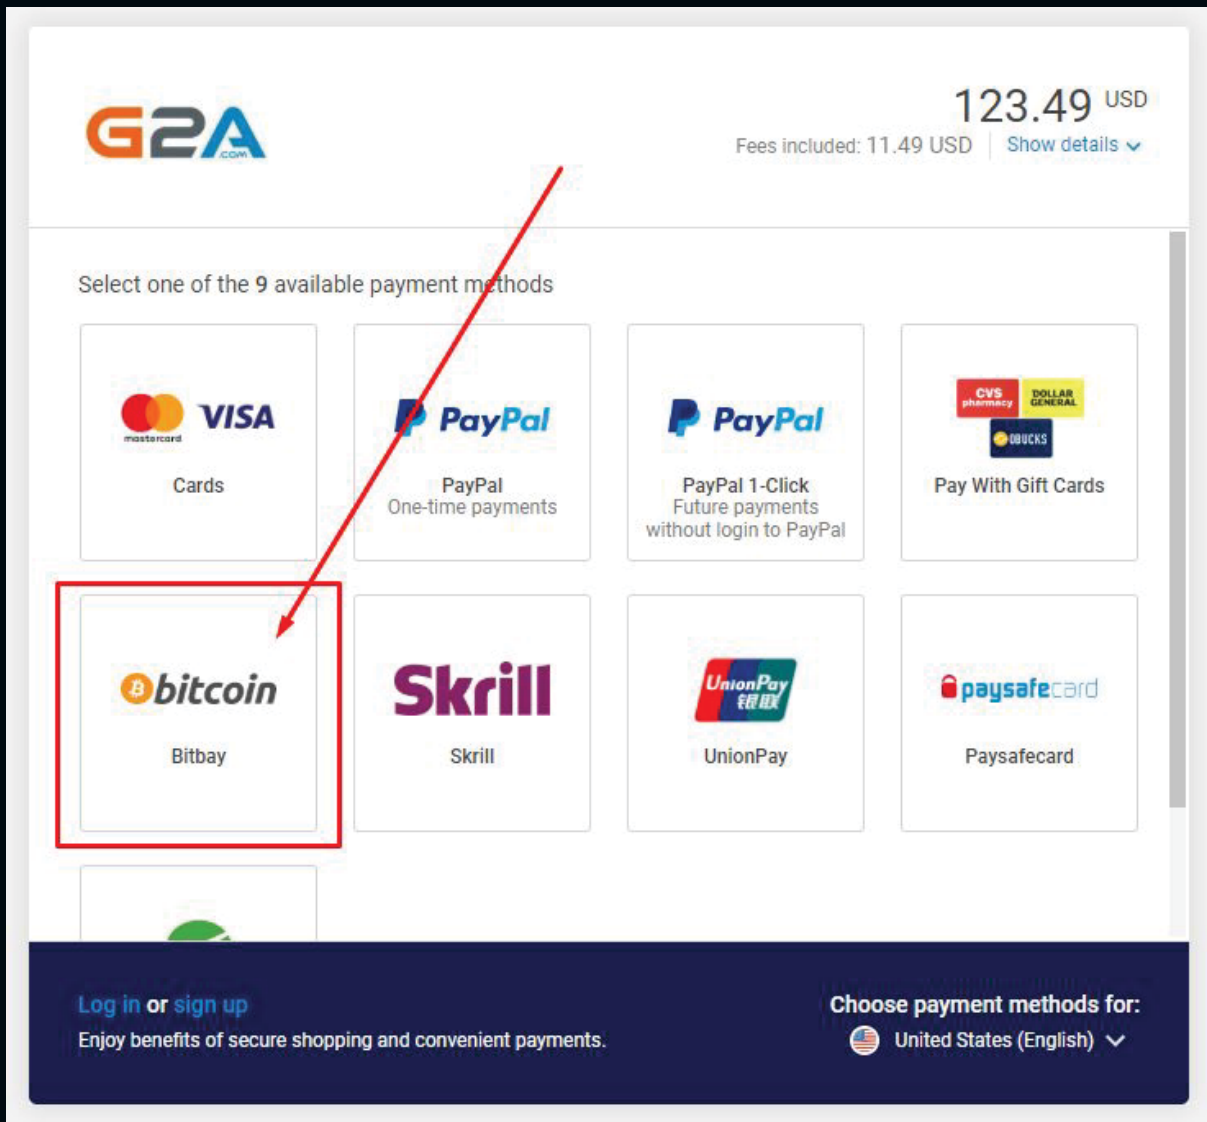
G2A .com

123.49 USD
Fees included: 11.49 USD | Show details

Select one of the 9 available payment methods

mastercard VISA
Cards

PayPal
PayPal
One-time payments

PayPal
PayPal 1-Click
Future payments without login to PayPal

CVS pharmacy DOLLAR GENERAL OBUCKS
Pay With Gift Cards

bitcoin
Bitbay

Skrill
Skrill

UnionPay 银联
UnionPay

paysafecard
Paysafecard

Log in or sign up
Enjoy benefits of secure shopping and convenient payments.

Choose payment methods for:
United States (English)